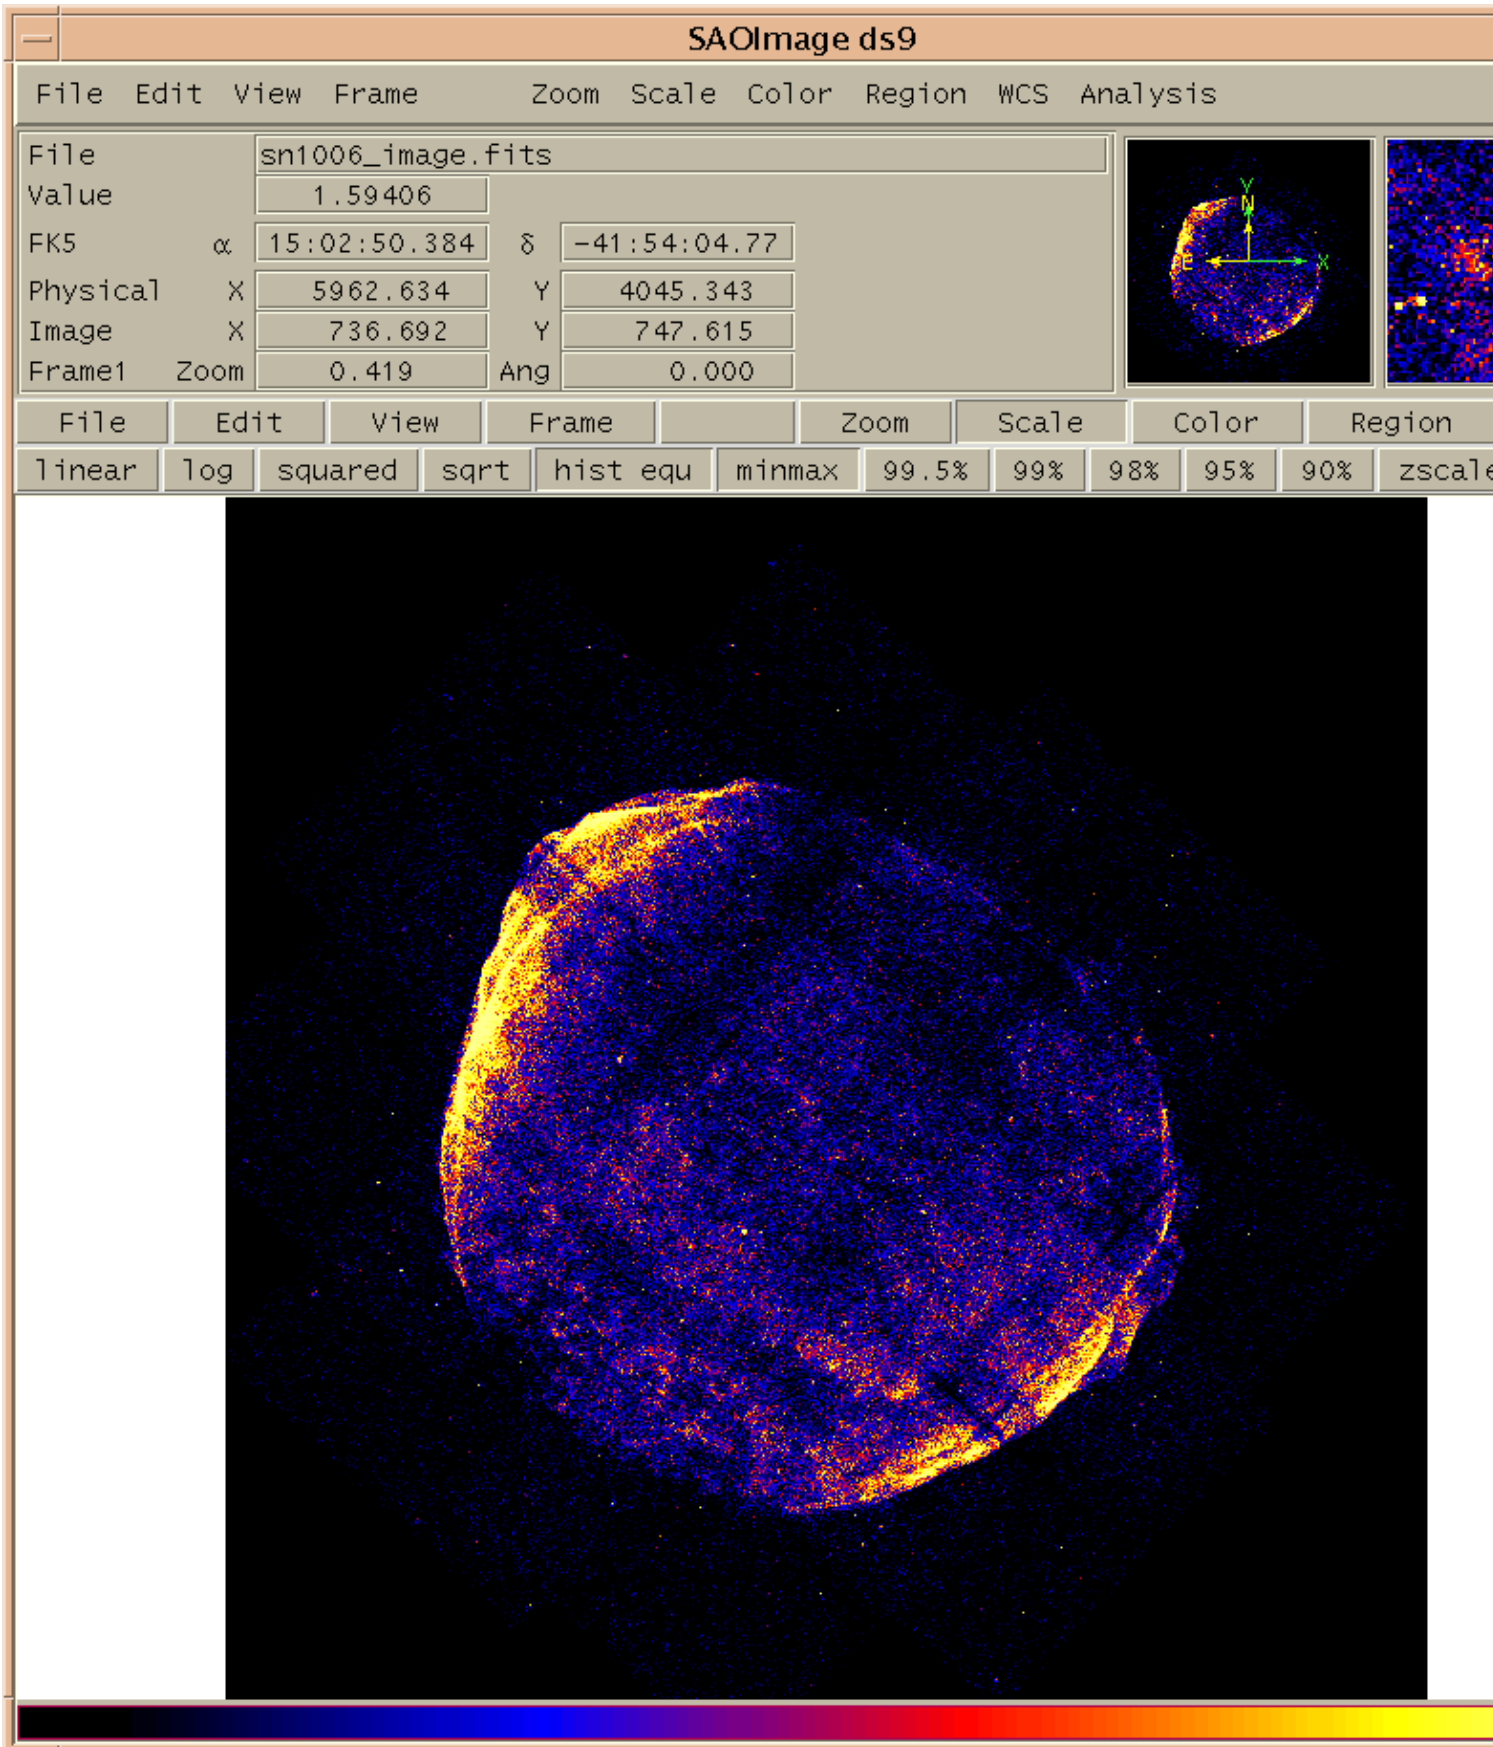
SAOImage ds9

File Edit View Frame Zoom Scale Color Region WCS Analysis

| | | | |
|---|---|---|---|
| File | sn1006_image.fits | | |
| Value | 1.59406 | | |
| FK5 α | 15:02:50.384 | δ | -41:54:04.77 |
| Physical X | 5962.634 | Y | 4045.343 |
| Image X | 736.692 | Y | 747.615 |
| Frame1 Zoom | 0.419 | Ang | 0.000 |

Y N E X

File Edit View Frame Zoom Scale Color Region

linear log squared sqrt hist equ minmax 99.5% 99% 98% 95% 90% zscale